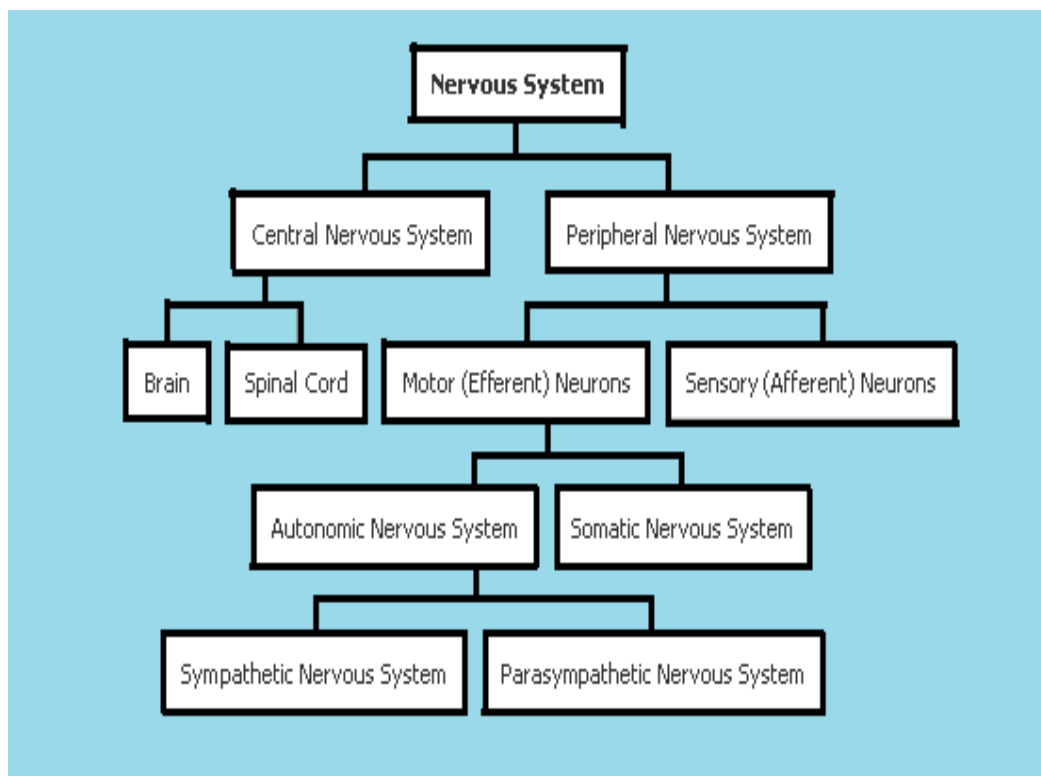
Nervous System

Central Nervous System

Peripheral Nervous System

Brain

Spinal Cord

Motor (Efferent) Neurons

Sensory (Afferent) Neurons

Autonomic Nervous System

Somatic Nervous System

Sympathetic Nervous System

Parasympathetic Nervous System